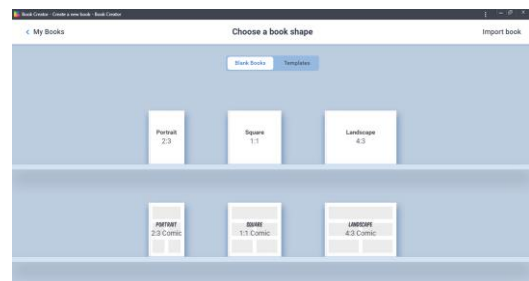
Book Creator - Create a new book - Book Creator

< My Books

Choose a book shape

Import book

Blank Books

Templates

Portrait
2:3

Square
1:1

Landscape
4:3

PORTRAIT
2:3 Comic

SQUARE
1:1 Comic

LANDSCAPE
4:3 Comic